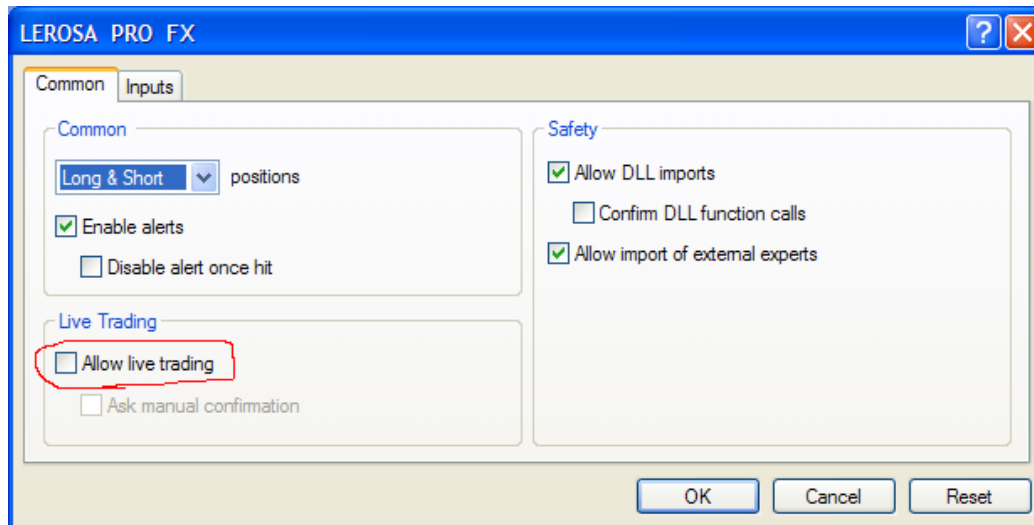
LEROSA PRO FX

?

Common Inputs

Common

Long & Short positions

Enable alerts

Disable alert once hit

Live Trading

Allow live trading

Ask manual confirmation

Safety

Allow DLL imports

Confirm DLL function calls

Allow import of external experts

OK Cancel Reset